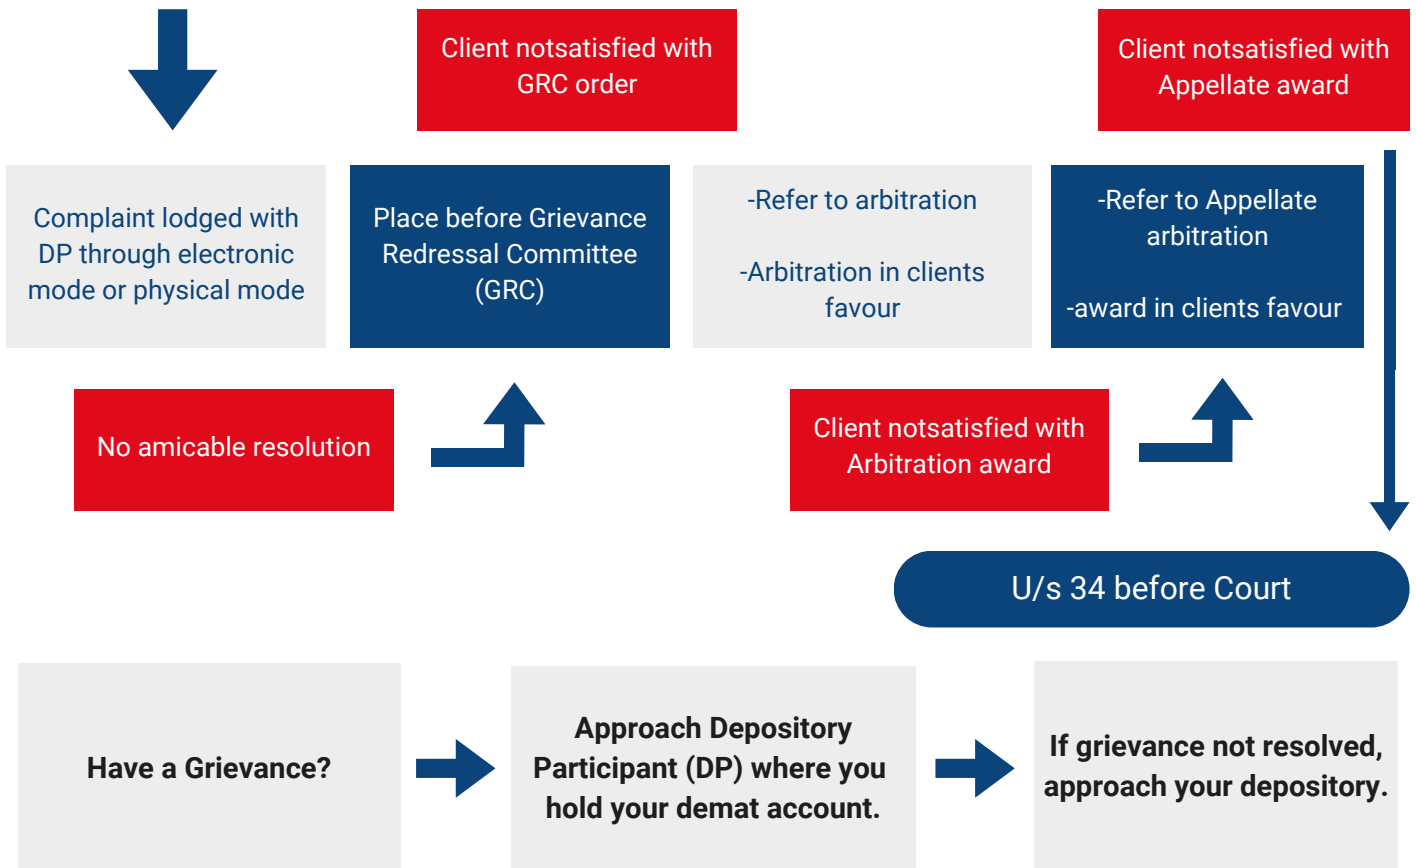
Client notsatisfied with GRC order

Client notsatisfied with Appellate award

Complaint lodged with DP through electronic mode or physical mode

Place before Grievance Redressal Committee (GRC)

-Refer to arbitration

-Arbitration in clients favour

-Refer to Appellate arbitration

-award in clients favour

No amicable resolution

Client notsatisfied with Arbitration award

U/s 34 before Court

Have a Grievance?

Approach Depository Participant (DP) where you hold your demat account.

If grievance not resolved, approach your depository.